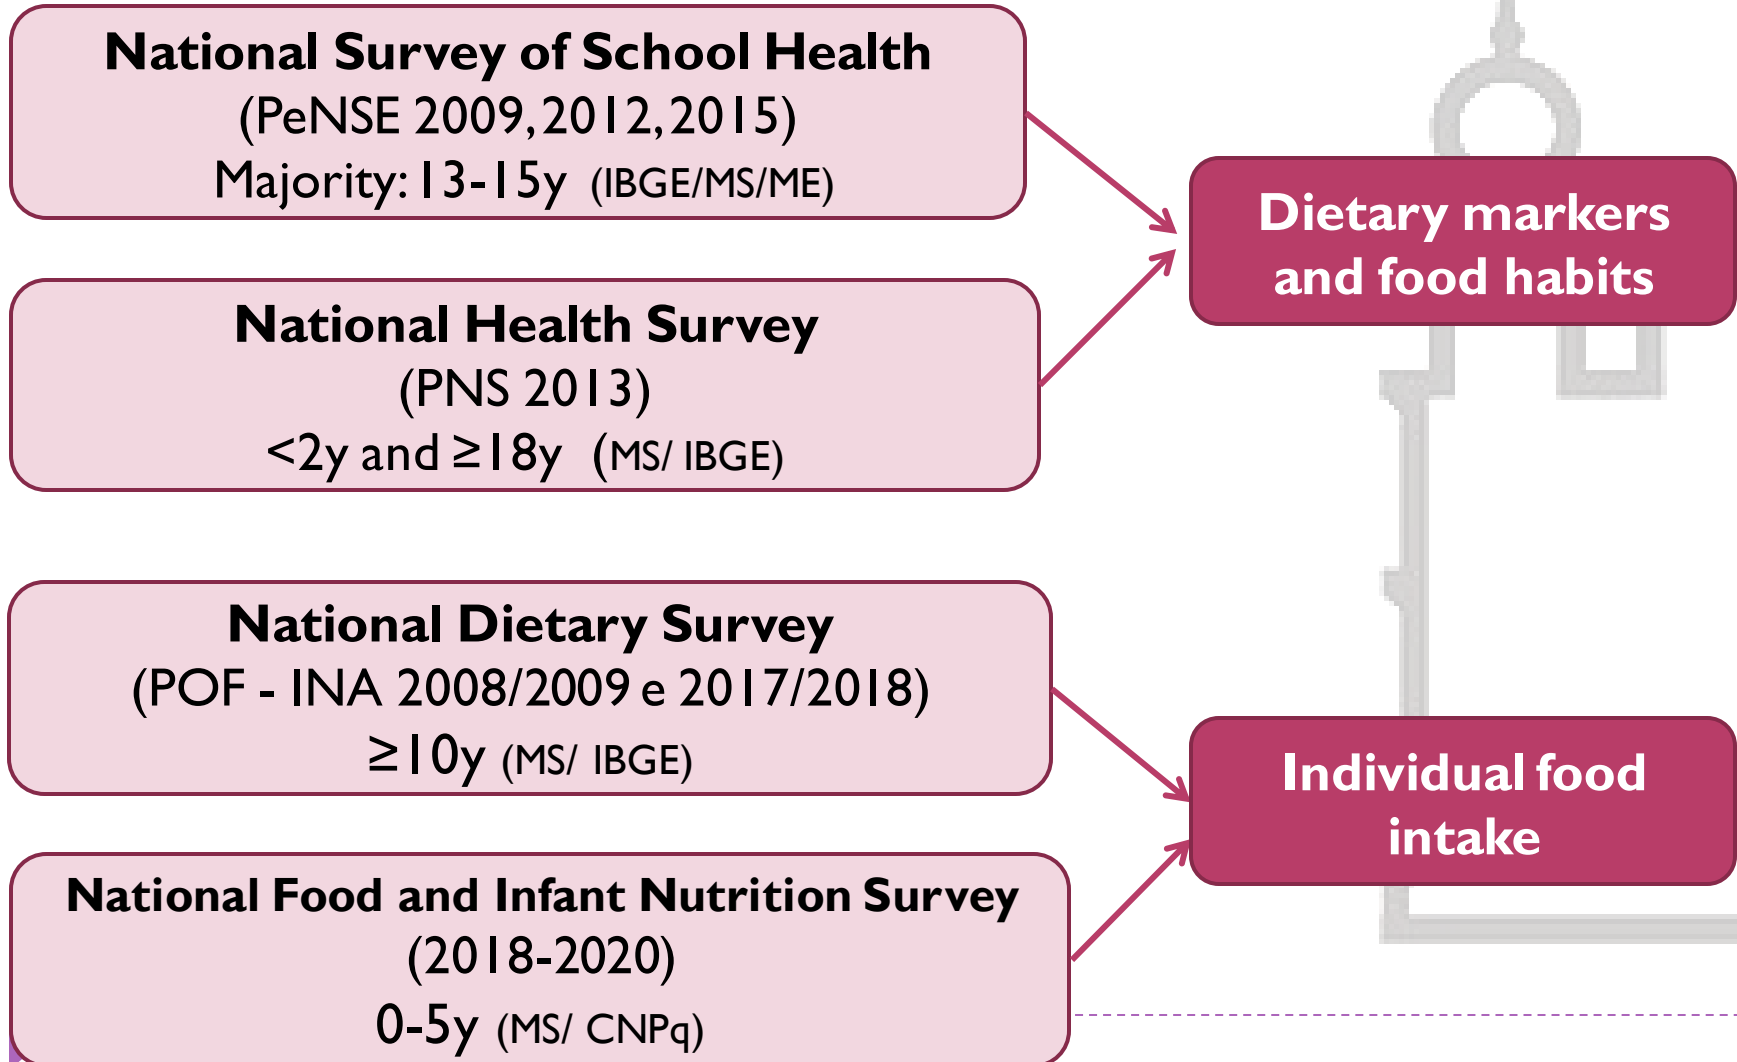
National Survey of School Health
(PeNSE 2009,2012,2015)
Majority: 13-15y (IBGE/MS/ME)

National Health Survey
(PNS 2013)
<2y and ≥18y (MS/ IBGE)

Dietary markers and food habits

National Dietary Survey
(POF - INA 2008/2009 e 2017/2018)
≥10y (MS/ IBGE)

National Food and Infant Nutrition Survey
(2018-2020)
0-5y (MS/ CNPq)

Individual food intake